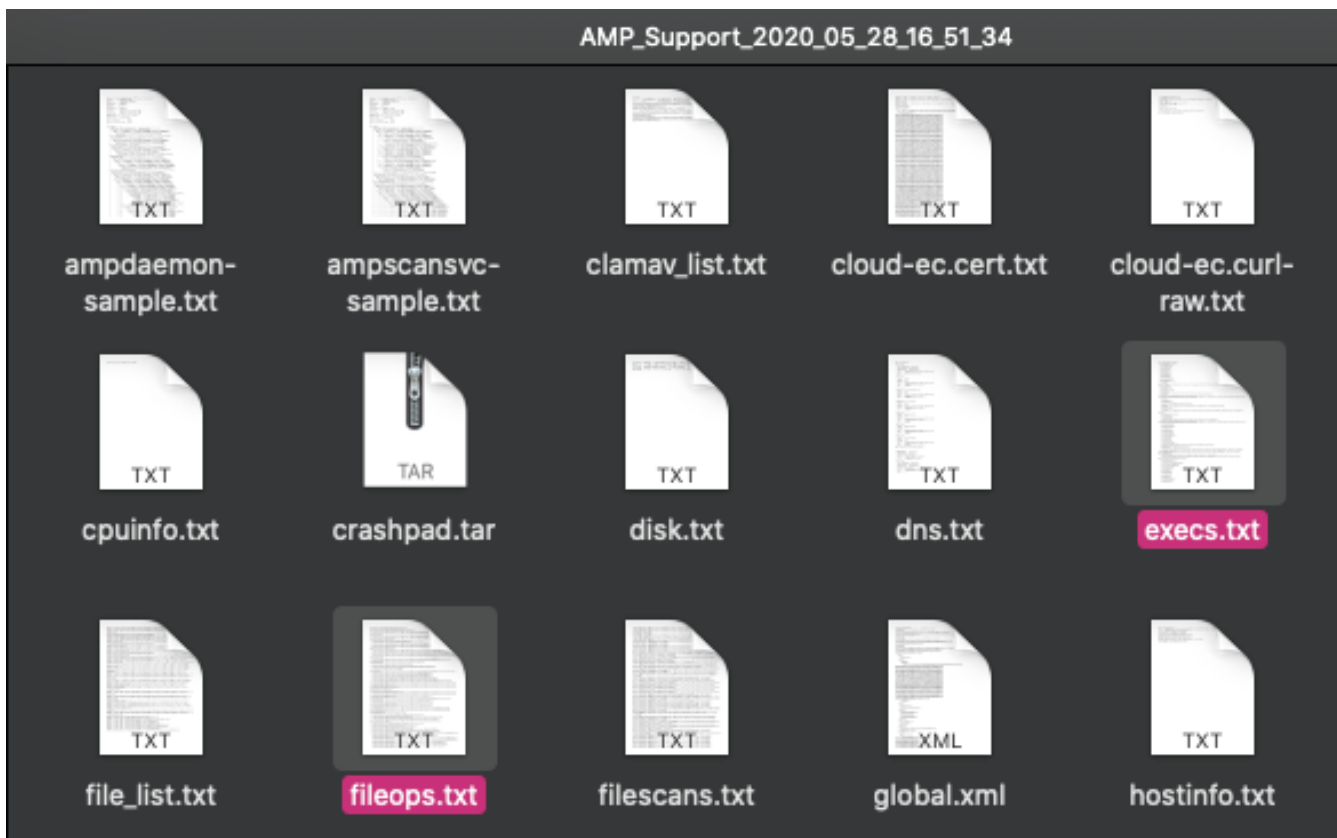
AMP_Support_2020_05_28_16_51_34

TXT
ampdaemon-sample.txt

TXT
ampscansvc-sample.txt

TXT
clamav_list.txt

TXT
cloud-ec.cert.txt

TXT
cloud-ec.curl-raw.txt

TXT
cpuinfo.txt

TAR
crashpad.tar

TXT
disk.txt

TXT
dns.txt

TXT
execs.txt

TXT
file_list.txt

TXT
fileops.txt

TXT
filescans.txt

XML
global.xml

TXT
hostinfo.txt